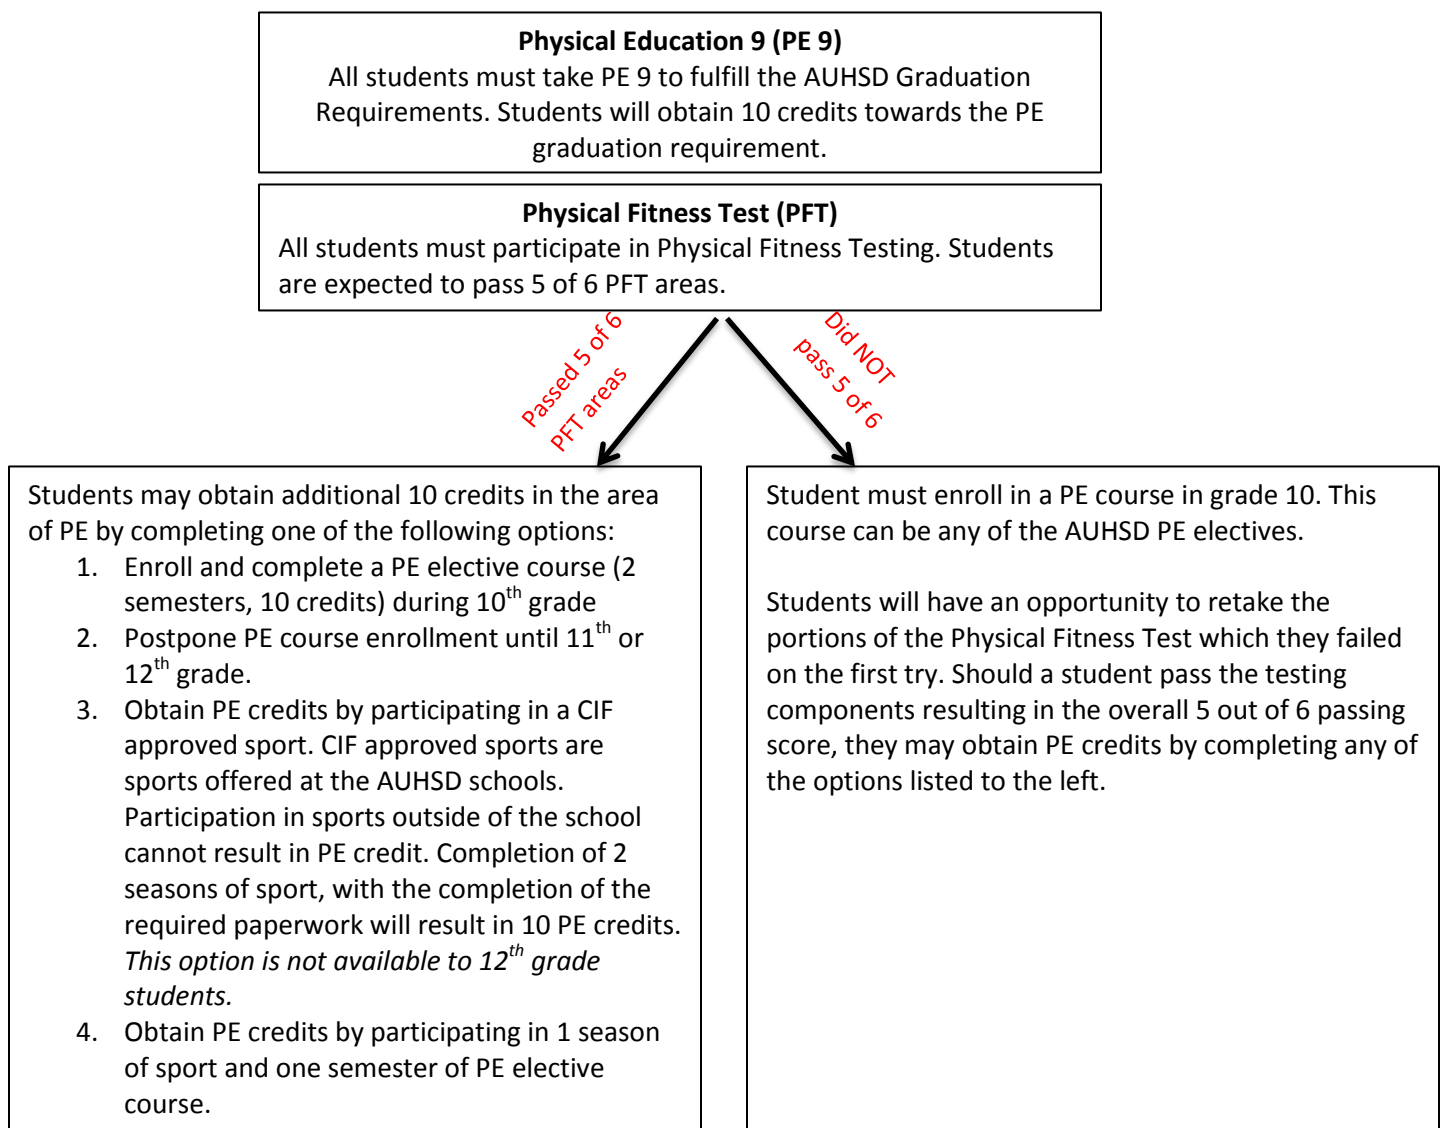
**Physical Education 9 (PE 9)**
All students must take PE 9 to fulfill the AUHSD Graduation Requirements. Students will obtain 10 credits towards the PE graduation requirement.

**Physical Fitness Test (PFT)**
All students must participate in Physical Fitness Testing. Students are expected to pass 5 of 6 PFT areas.

Passed 5 of 6 PFT areas

Did NOT pass 5 of 6

Students may obtain additional 10 credits in the area of PE by completing one of the following options:
1. Enroll and complete a PE elective course (2 semesters, 10 credits) during 10$^{th}$ grade
2. Postpone PE course enrollment until 11$^{th}$ or 12$^{th}$ grade.
3. Obtain PE credits by participating in a CIF approved sport. CIF approved sports are sports offered at the AUHSD schools. Participation in sports outside of the school cannot result in PE credit. Completion of 2 seasons of sport, with the completion of the required paperwork will result in 10 PE credits. *This option is not available to 12$^{th}$ grade students.*
4. Obtain PE credits by participating in 1 season of sport and one semester of PE elective course.

Student must enroll in a PE course in grade 10. This course can be any of the AUHSD PE electives.

Students will have an opportunity to retake the portions of the Physical Fitness Test which they failed on the first try. Should a student pass the testing components resulting in the overall 5 out of 6 passing score, they may obtain PE credits by completing any of the options listed to the left.